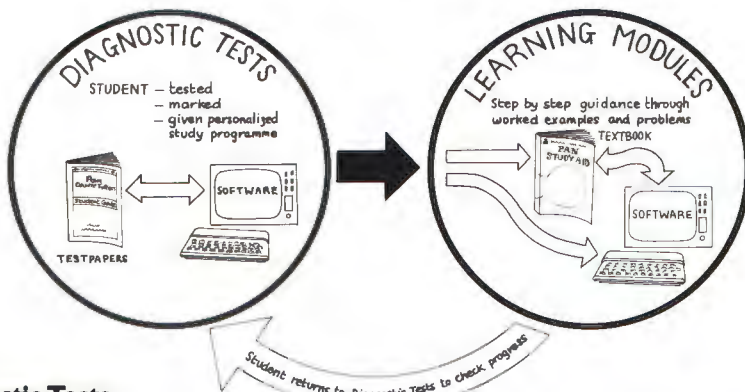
DIAGNOSTIC TESTS

STUDENT – tested
– marked
– given personalized study programme

SOFTWARE

TESTPAPERS

LEARNING MODULES

Step by step guidance through worked examples and problems

TEXTBOOK

PAN STUDY AID

SOFTWARE

Student returns to Diagnostic Tests to check progress

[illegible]stic Tests